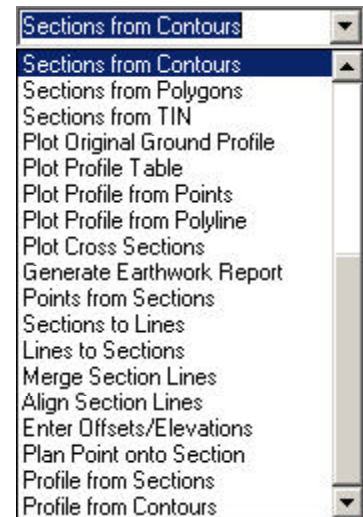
Sections from Contours

Sections from Contours
Sections from Polygons
Sections from TIN
Plot Original Ground Profile
Plot Profile Table
Plot Profile from Points
Plot Profile from Polyline
Plot Cross Sections
Generate Earthwork Report
Points from Sections
Sections to Lines
Lines to Sections
Merge Section Lines
Align Section Lines
Enter Offsets/Elevations
Plan Point onto Section
Profile from Sections
Profile from Contours